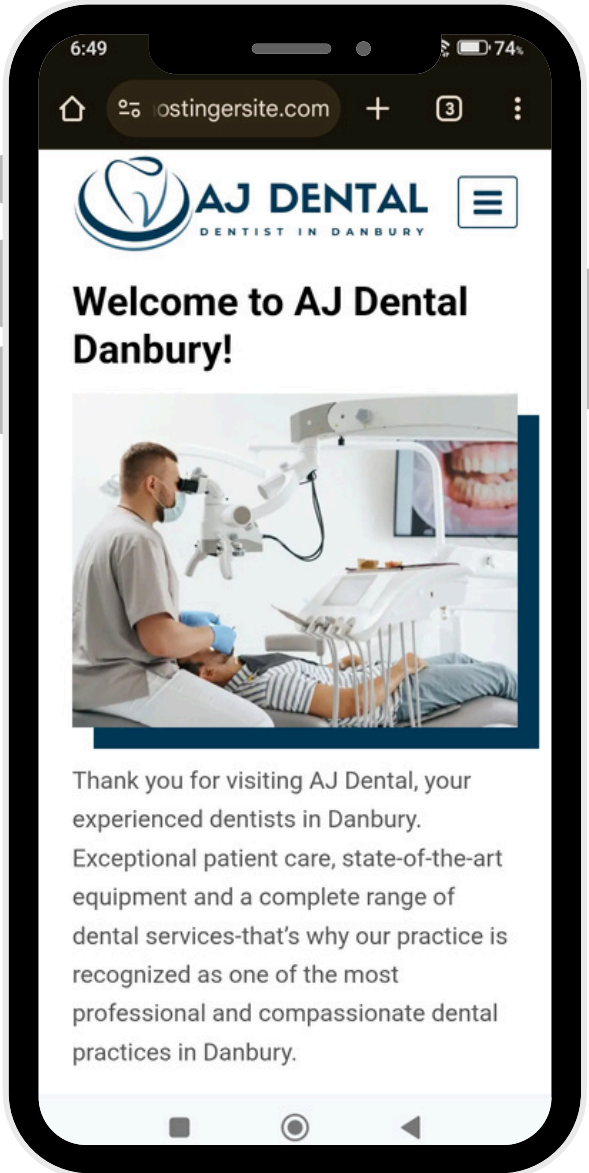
6:49

74%

ostingersite.com

3

AJ DENTAL
DENTIST IN DANBURY

Welcome to AJ Dental Danbury!

Thank you for visiting AJ Dental, your experienced dentists in Danbury. Exceptional patient care, state-of-the-art equipment and a complete range of dental services-that's why our practice is recognized as one of the most professional and compassionate dental practices in Danbury.